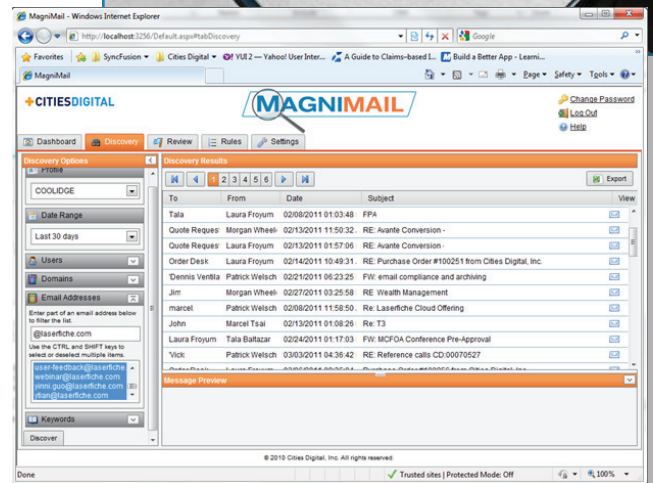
MagniMail - Windows Internet Explorer

http://localhost:3256/Default.aspx#tabDiscovery

Google

Favorites | SyncFusion | Cities Digital | YUI 2 — Yahoo! User Inter... | A Guide to Claims-based I... | Build a Better App - Learni...

MagniMail

Page | Safety | Tools

+CITIESDIGITAL

MAGNIMAIL

Change Password
Log Out
Help

Dashboard | Discovery | Review | Rules | Settings

Discovery Options

Profile

COOLIDGE

Date Range

Last 30 days

Users

Domains

Email Addresses

Enter part of an email address below to filter the list.

@laserfiche.com

Use the CTRL and SHIFT keys to select or deselect multiple items.

user-feedback@laserfiche
webinar@laserfiche.com
jinni.guo@laserfiche.com
rtian@laserfiche.com

Keywords

Discover

Discovery Results

1 2 3 4 5 6

Export

| To | From | Date | Subject | View |
|---|---|---|---|---|
| Tala | Laura Froyum | 02/08/2011 01:03:48 | FPA | |
| Quote Reques | Morgan Wheel | 02/13/2011 11:50:32 | RE: Avante Conversion - | |
| Quote Reques | Laura Froyum | 02/13/2011 11:57:06 | RE: Avante Conversion - | |
| Order Desk | Laura Froyum | 02/14/2011 10:49:31 | RE: Purchase Order #100251 from Cities Digital, Inc. | |
| 'Dennis Ventila | Patrick Welsch | 02/21/2011 06:23:25 | FW: email compliance and archiving | |
| Jim' | Morgan Wheel | 02/27/2011 03:25:58 | RE: Wealth Management | |
| marcel | Patrick Welsch | 02/08/2011 11:58:50 | Re: Laserfiche Cloud Offering | |
| John | Marcel Tsai | 02/13/2011 01:08:26 | Re: T3 | |
| Laura Froyum | Tala Baltazar | 02/24/2011 01:17:03 | FW: MCFOA Conference Pre-Approval | |
| 'Vick | Patrick Welsch | 03/03/2011 04:36:42 | RE: Reference calls CD:00070527 | |

Message Preview

© 2010 Cities Digital, Inc. All rights reserved.

Done | Trusted sites | Protected Mode: Off | 100%